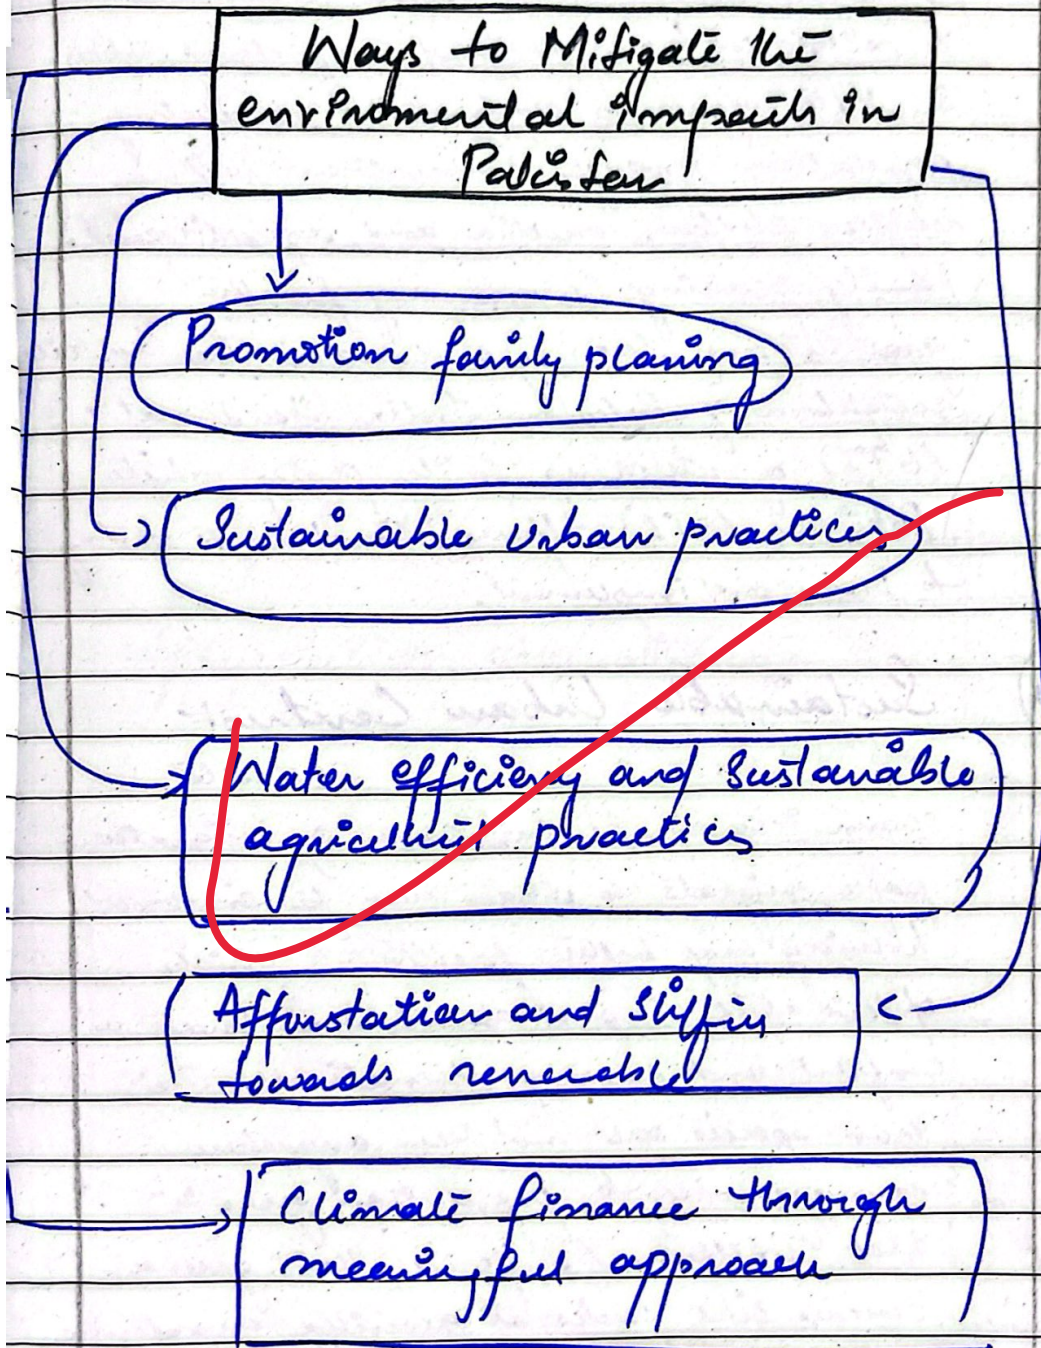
Ways to Mitigate the environmental Impacts in Pakistan

Promotion family planing

Sustainable urban practices

Water efficieny and Sustainable agricultur practices

Afforstation and Shiftin towards renewable

Climate finance through meaningful approach